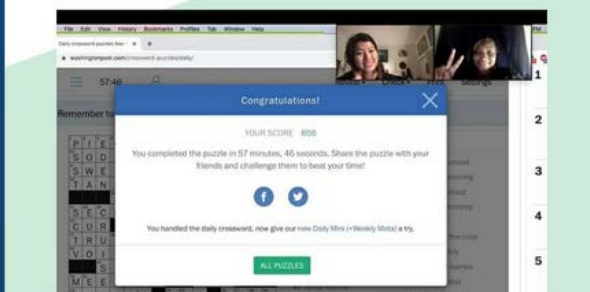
File Edit View History Bookmarks Profiles Tab Window Help

Daily crossword puzzles free

washingtonpost.com/crossword-puzzles/daily/

57:46

Remember to

Congratulations!

YOUR SCORE 856

You completed the puzzle in 57 minutes, 46 seconds. Share the puzzle with your friends and challenge them to beat your time!

You handled the daily crossword, now give our new Daily Mini (+Weekly Meta) a try.

ALL PUZZLES

Settings

1
2
3
4
5